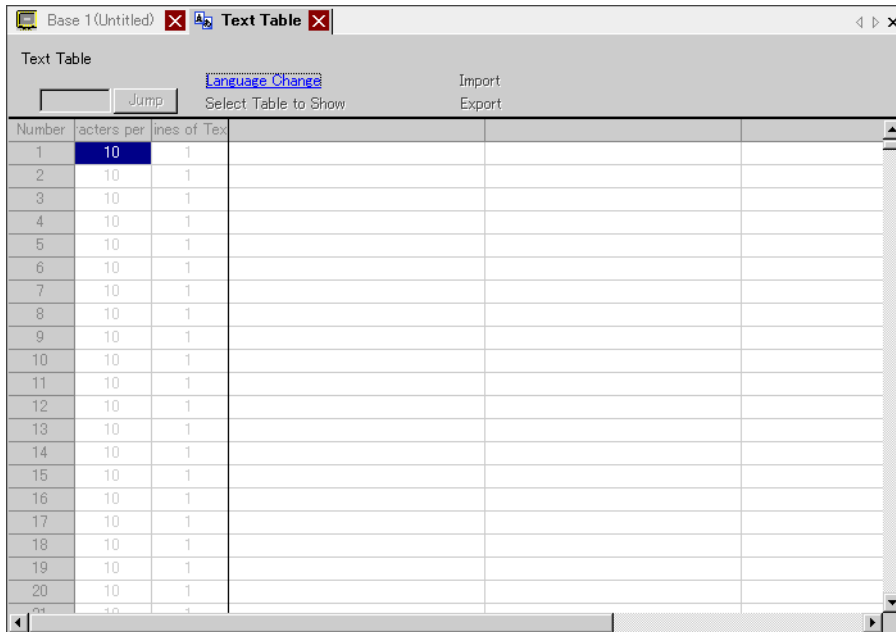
Base 1(Untitled) Text Table

Text Table

Jump

Language Change
Select Table to Show

Import
Export

| Number | racters per | ines of Tex | | | |
|---|---|---|---|---|---|
| 1 | 10 | 1 | | | |
| 2 | 10 | 1 | | | |
| 3 | 10 | 1 | | | |
| 4 | 10 | 1 | | | |
| 5 | 10 | 1 | | | |
| 6 | 10 | 1 | | | |
| 7 | 10 | 1 | | | |
| 8 | 10 | 1 | | | |
| 9 | 10 | 1 | | | |
| 10 | 10 | 1 | | | |
| 11 | 10 | 1 | | | |
| 12 | 10 | 1 | | | |
| 13 | 10 | 1 | | | |
| 14 | 10 | 1 | | | |
| 15 | 10 | 1 | | | |
| 16 | 10 | 1 | | | |
| 17 | 10 | 1 | | | |
| 18 | 10 | 1 | | | |
| 19 | 10 | 1 | | | |
| 20 | 10 | 1 | | | |
| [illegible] | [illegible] | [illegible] | | | |